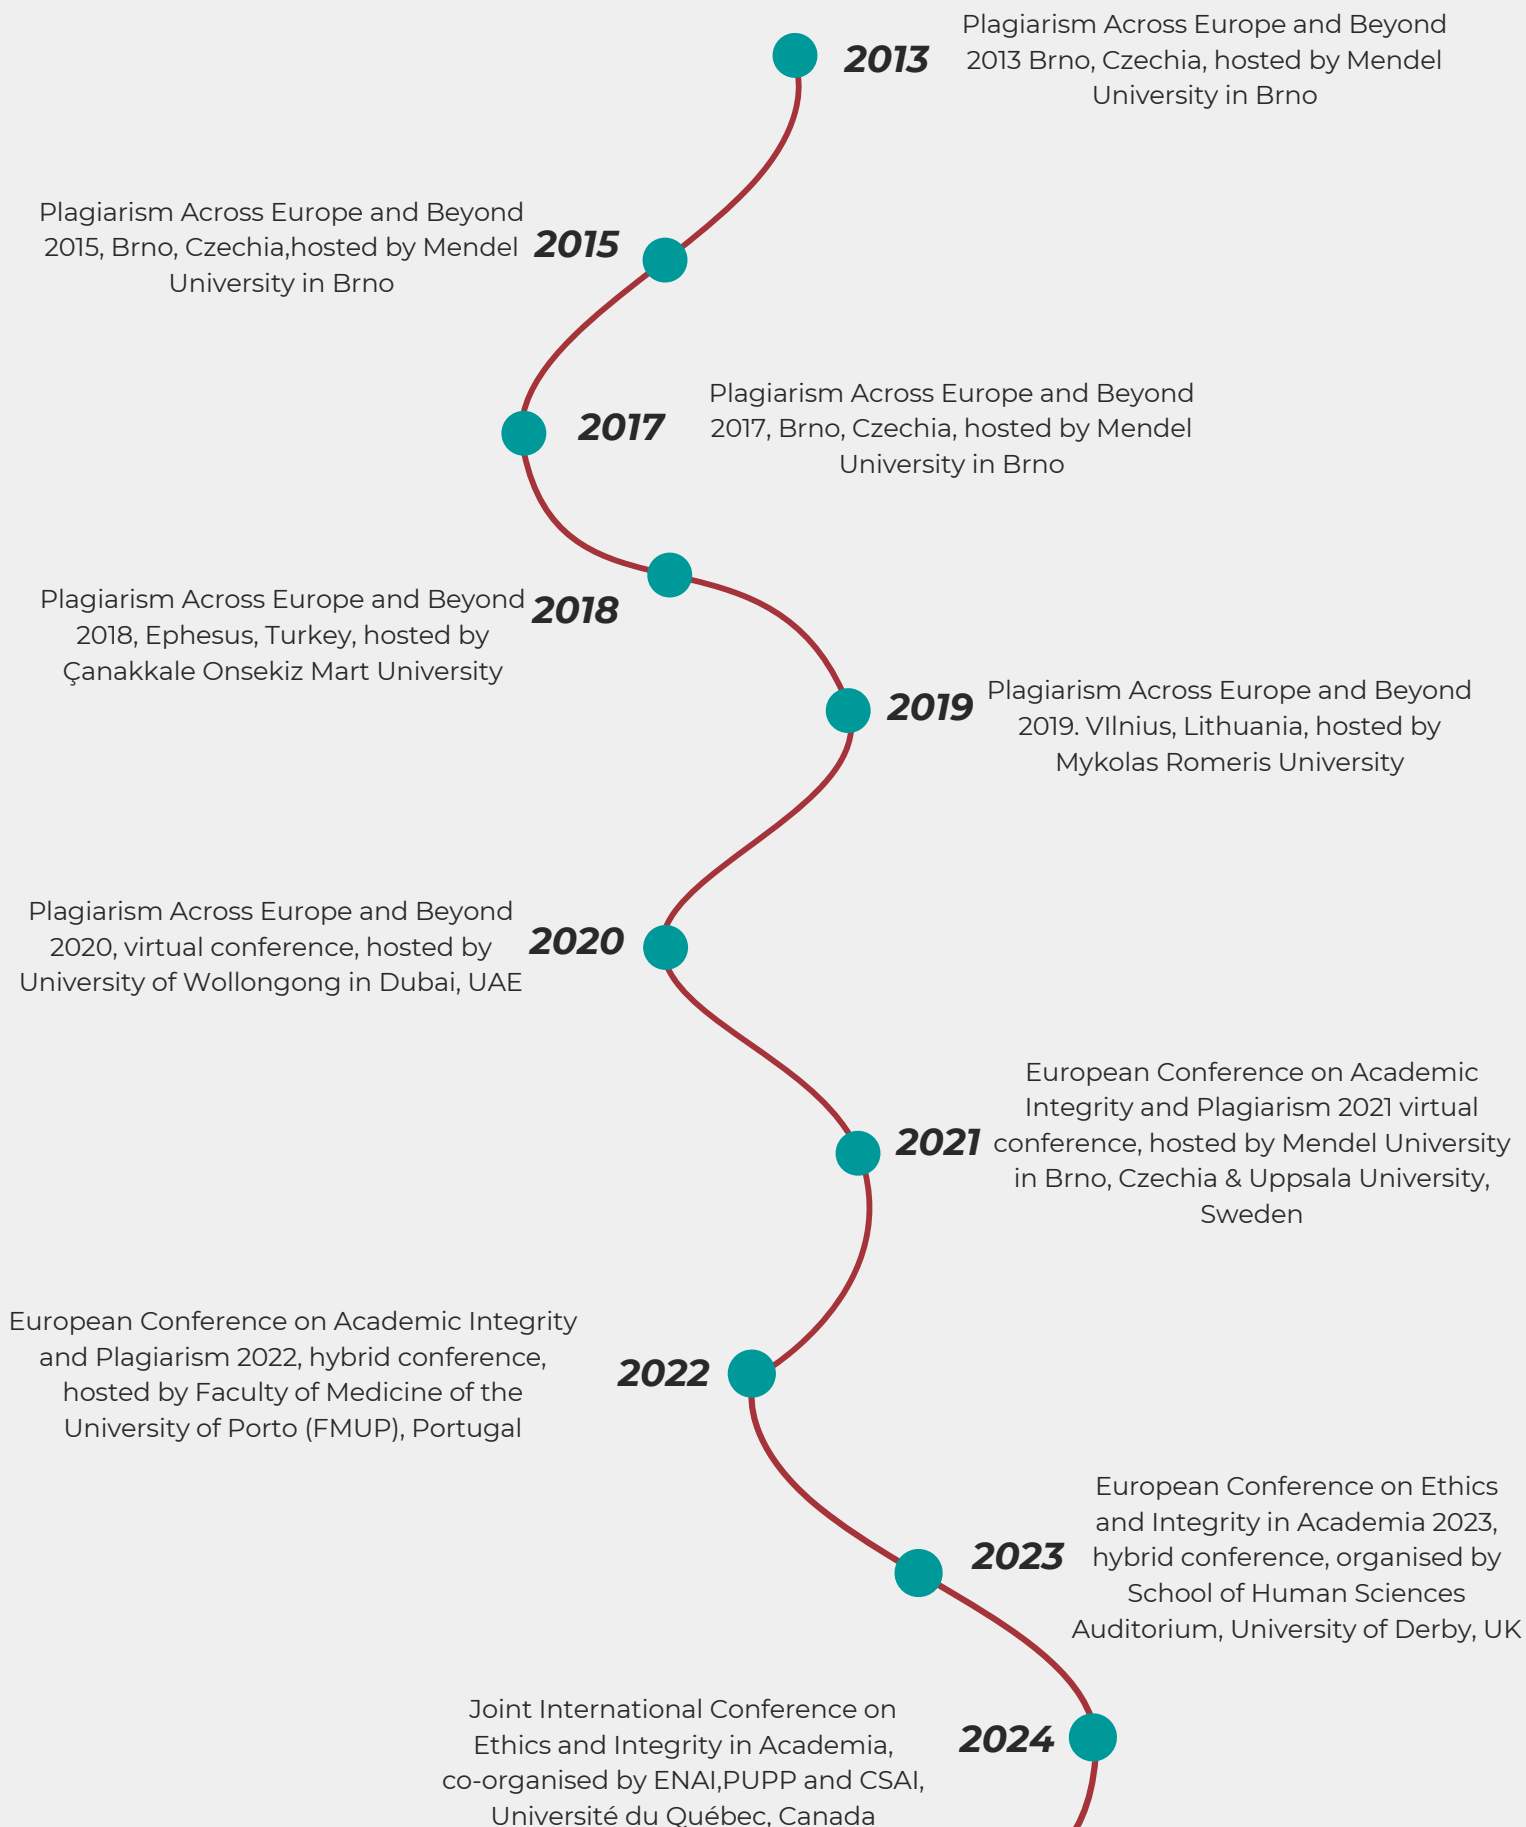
2013

Plagiarism Across Europe and Beyond 2013 Brno, Czechia, hosted by Mendel University in Brno

Plagiarism Across Europe and Beyond 2015, Brno, Czechia,hosted by Mendel University in Brno

2015

2017

Plagiarism Across Europe and Beyond 2017, Brno, Czechia, hosted by Mendel University in Brno

Plagiarism Across Europe and Beyond 2018, Ephesus, Turkey, hosted by Çanakkale Onsekiz Mart University

2018

2019

Plagiarism Across Europe and Beyond 2019. VIlnius, Lithuania, hosted by Mykolas Romeris University

Plagiarism Across Europe and Beyond 2020, virtual conference, hosted by University of Wollongong in Dubai, UAE

2020

European Conference on Academic Integrity and Plagiarism 2021 virtual conference, hosted by Mendel University in Brno, Czechia & Uppsala University, Sweden

2021

European Conference on Academic Integrity and Plagiarism 2022, hybrid conference, hosted by Faculty of Medicine of the University of Porto (FMUP), Portugal

2022

European Conference on Ethics and Integrity in Academia 2023, hybrid conference, organised by School of Human Sciences Auditorium, University of Derby, UK

2023

Joint International Conference on Ethics and Integrity in Academia, co-organised by ENAI,PUPP and CSAI, Université du Québec, Canada

2024